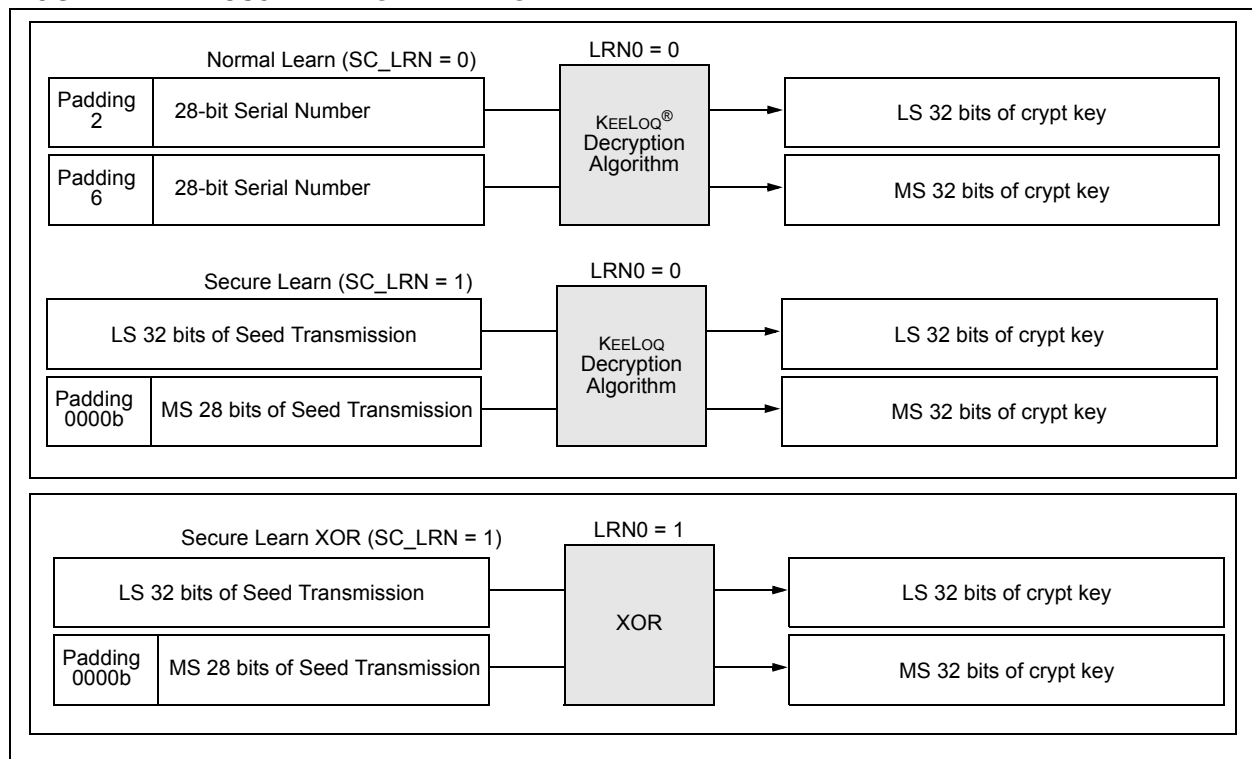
Normal Learn (SC_LRN = 0)

LRN0 = 0

Padding 2

28-bit Serial Number

KEELOQ®
Decryption
Algorithm

LS 32 bits of crypt key

Padding 6

28-bit Serial Number

MS 32 bits of crypt key

Secure Learn (SC_LRN = 1)

LRN0 = 0

LS 32 bits of Seed Transmission

KEELOQ
Decryption
Algorithm

LS 32 bits of crypt key

Padding 0000b

MS 28 bits of Seed Transmission

MS 32 bits of crypt key

Secure Learn XOR (SC_LRN = 1)

LRN0 = 1

LS 32 bits of Seed Transmission

XOR

LS 32 bits of crypt key

Padding 0000b

MS 28 bits of Seed Transmission

MS 32 bits of crypt key